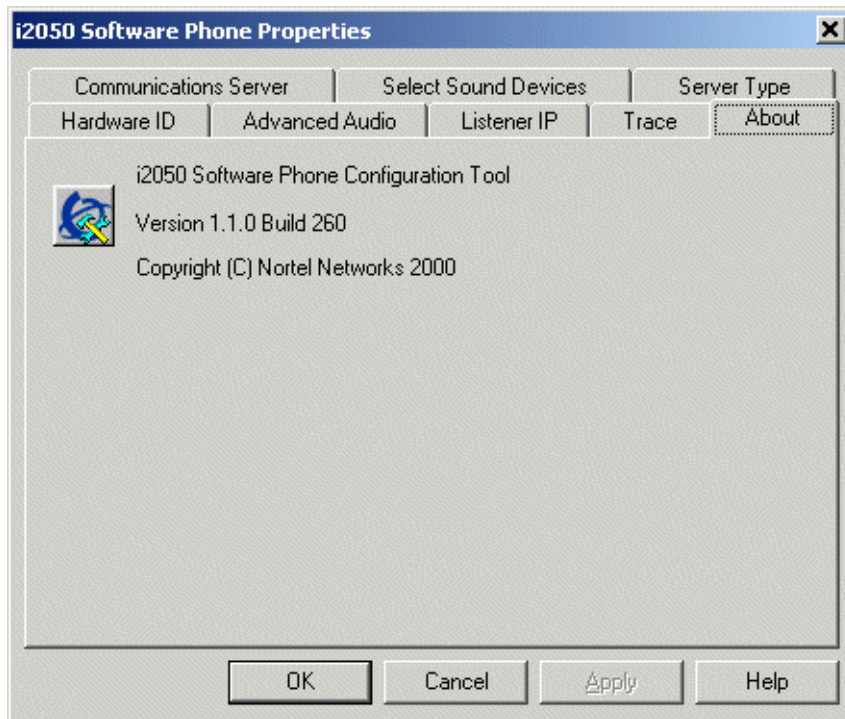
i2050 Software Phone Properties

×

Communications Server

Select Sound Devices

Server Type

Hardware ID

Advanced Audio

Listener IP

Trace

About

i2050 Software Phone Configuration Tool

Version 1.1.0 Build 260

Copyright (C) Nortel Networks 2000

OK

Cancel

Apply

Help